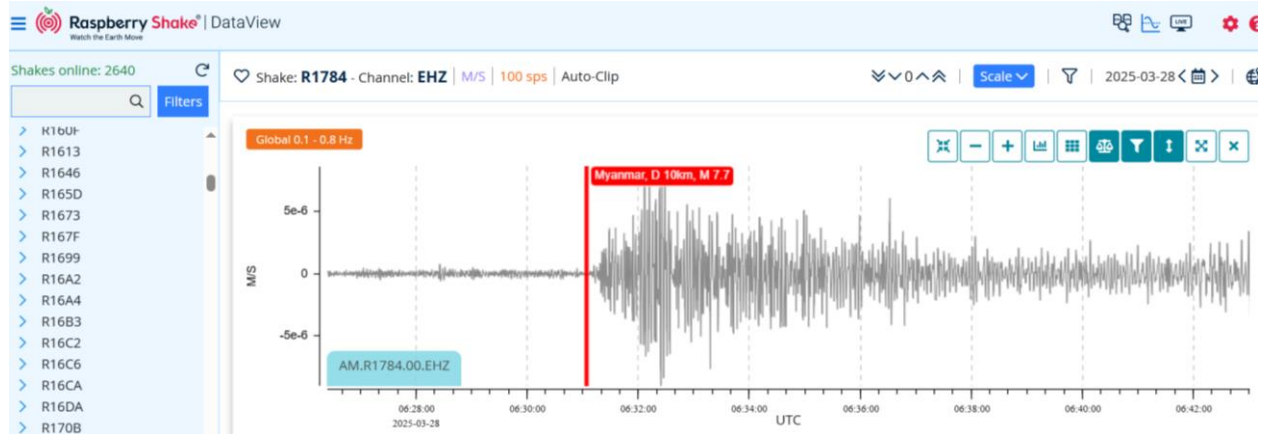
Raspberry Shake® | DataView
Watch the Earth Move

Shakes online: 2640

Filters

R160F
R1613
R1646
R165D
R1673
R167F
R1699
R16A2
R16A4
R16B3
R16C2
R16C6
R16CA
R16DA
R170B

Shake: R1784 - Channel: EHZ | M/S | 100 sps | Auto-Clip

0

Scale

2025-03-28

Global 0.1 - 0.8 Hz

Myanmar, D 10km, M 7.7

5e-6

0

-5e-6

M/S

AM.R1784.00.EHZ

06:28:00
2025-03-28

06:30:00

06:32:00

06:34:00

06:36:00

06:38:00

06:40:00

06:42:00

UTC